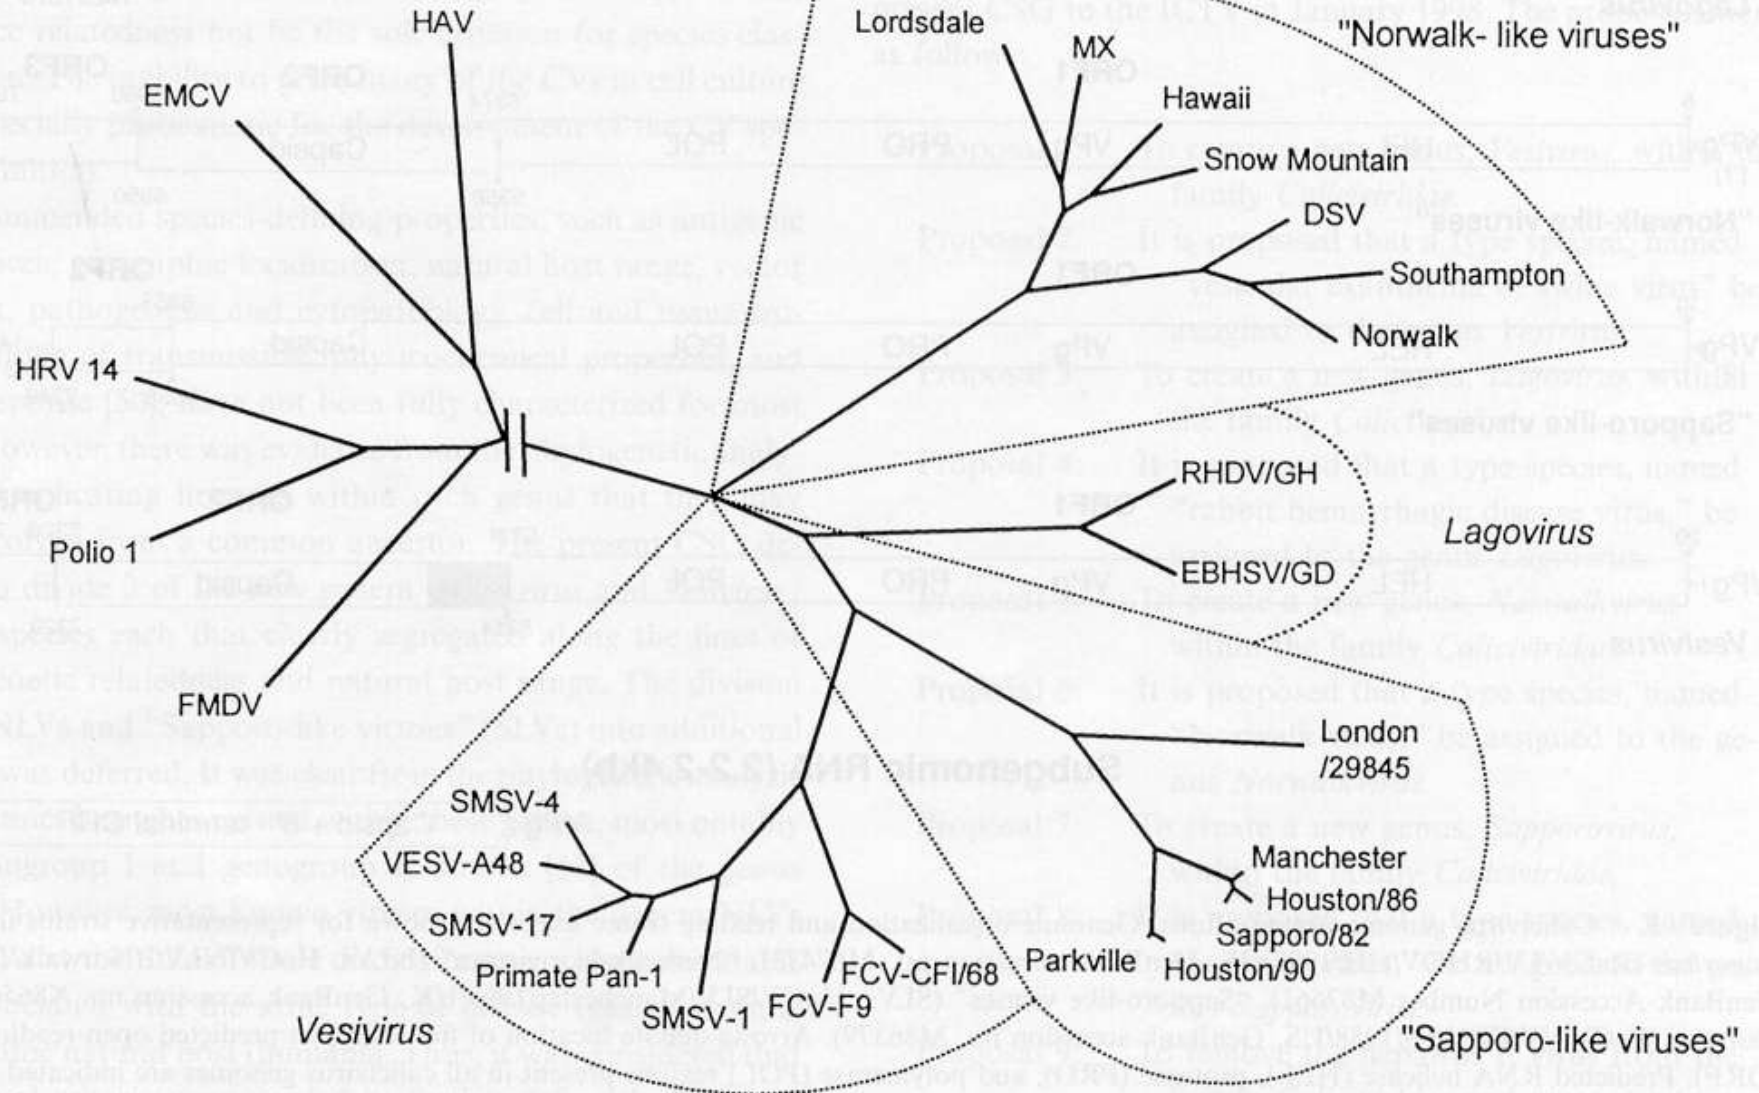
HAV

EMCV

HRV 14

Polio 1

FMDV

Lordsdale

MX

Hawaii

Snow Mountain

DSV

Southampton

Norwalk

"Norwalk- like viruses"

RHDV/GH

EBHSV/GD

*Lagovirus*

London /29845

Manchester

Houston/86

Sapporo/82

Houston/90

Parkville

"Sapporo-like viruses"

SMSV-4

VESV-A48

SMSV-17

Primate Pan-1

SMSV-1

FCV-F9

FCV-CFI/68

*Vesivirus*